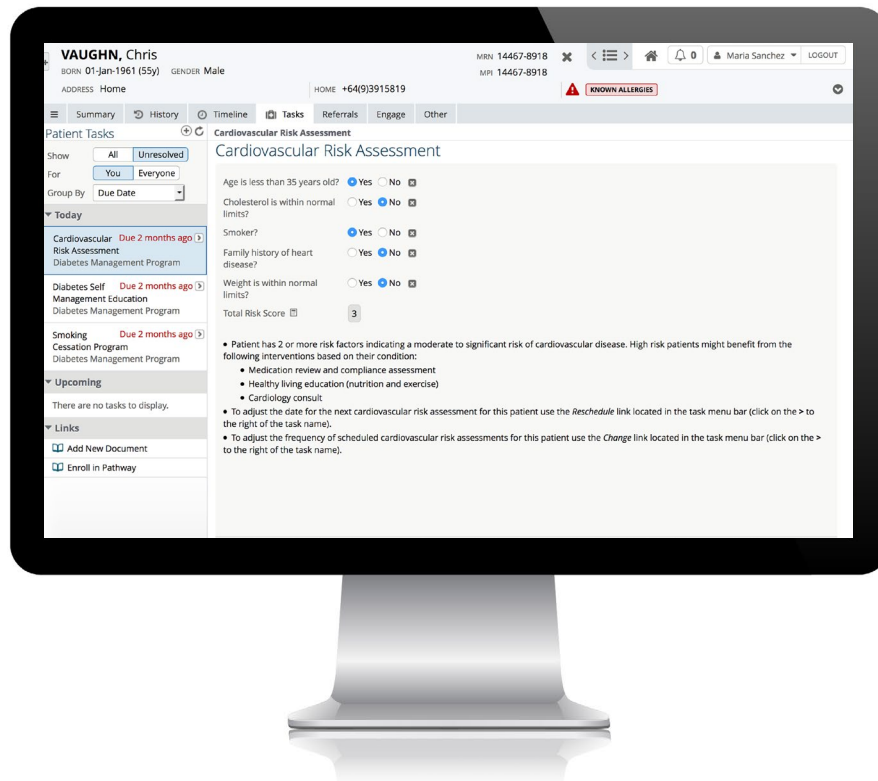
VAUGHN, Chris
BORN 01-Jan-1961 (55y) GENDER Male
ADDRESS Home
HOME +64(9)3915819
MRN 14467-8918
MPI 14467-8918
0
Maria Sanchez
LOGOUT
KNOWN ALLERGIES

Summary History Timeline Tasks Referrals Engage Other

Patient Tasks
Show All Unresolved
For You Everyone
Group By Due Date
Today
Cardiovascular Risk Assessment Due 2 months ago
Diabetes Management Program
Diabetes Self Management Education Due 2 months ago
Diabetes Management Program
Smoking Cessation Program Due 2 months ago
Diabetes Management Program
Upcoming
There are no tasks to display.
Links
Add New Document
Enroll in Pathway

Cardiovascular Risk Assessment
Cardiovascular Risk Assessment

Age is less than 35 years old? Yes No
Cholesterol is within normal limits? Yes No
Smoker? Yes No
Family history of heart disease? Yes No
Weight is within normal limits? Yes No
Total Risk Score 3

• Patient has 2 or more risk factors indicating a moderate to significant risk of cardiovascular disease. High risk patients might benefit from the following interventions based on their condition:
• Medication review and compliance assessment
• Healthy living education (nutrition and exercise)
• Cardiology consult
• To adjust the date for the next cardiovascular risk assessment for this patient use the Reschedule link located in the task menu bar (click on the > to the right of the task name).
• To adjust the frequency of scheduled cardiovascular risk assessments for this patient use the Change link located in the task menu bar (click on the > to the right of the task name).